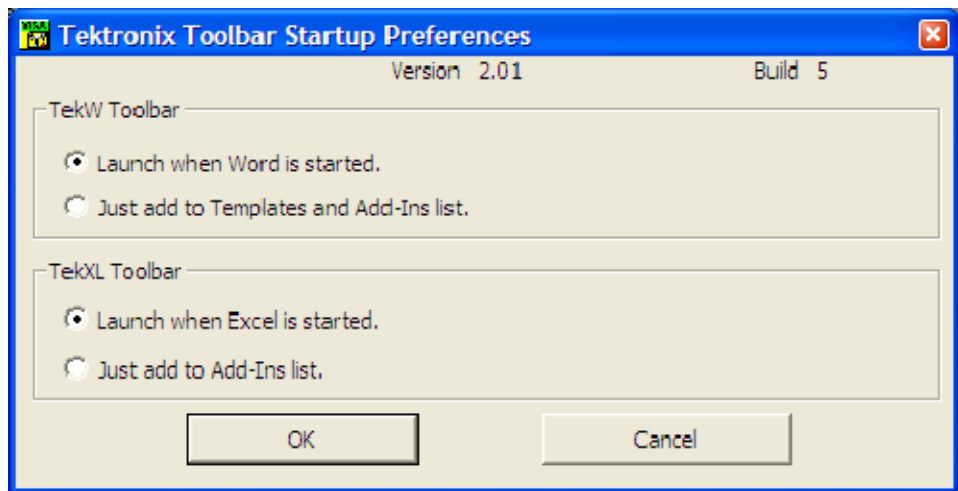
Tektronix Toolbar Startup Preferences

Version 2.01

Build 5

TekW Toolbar

Launch when Word is started.

Just add to Templates and Add-Ins list.

TekXL Toolbar

Launch when Excel is started.

Just add to Add-Ins list.

OK

Cancel